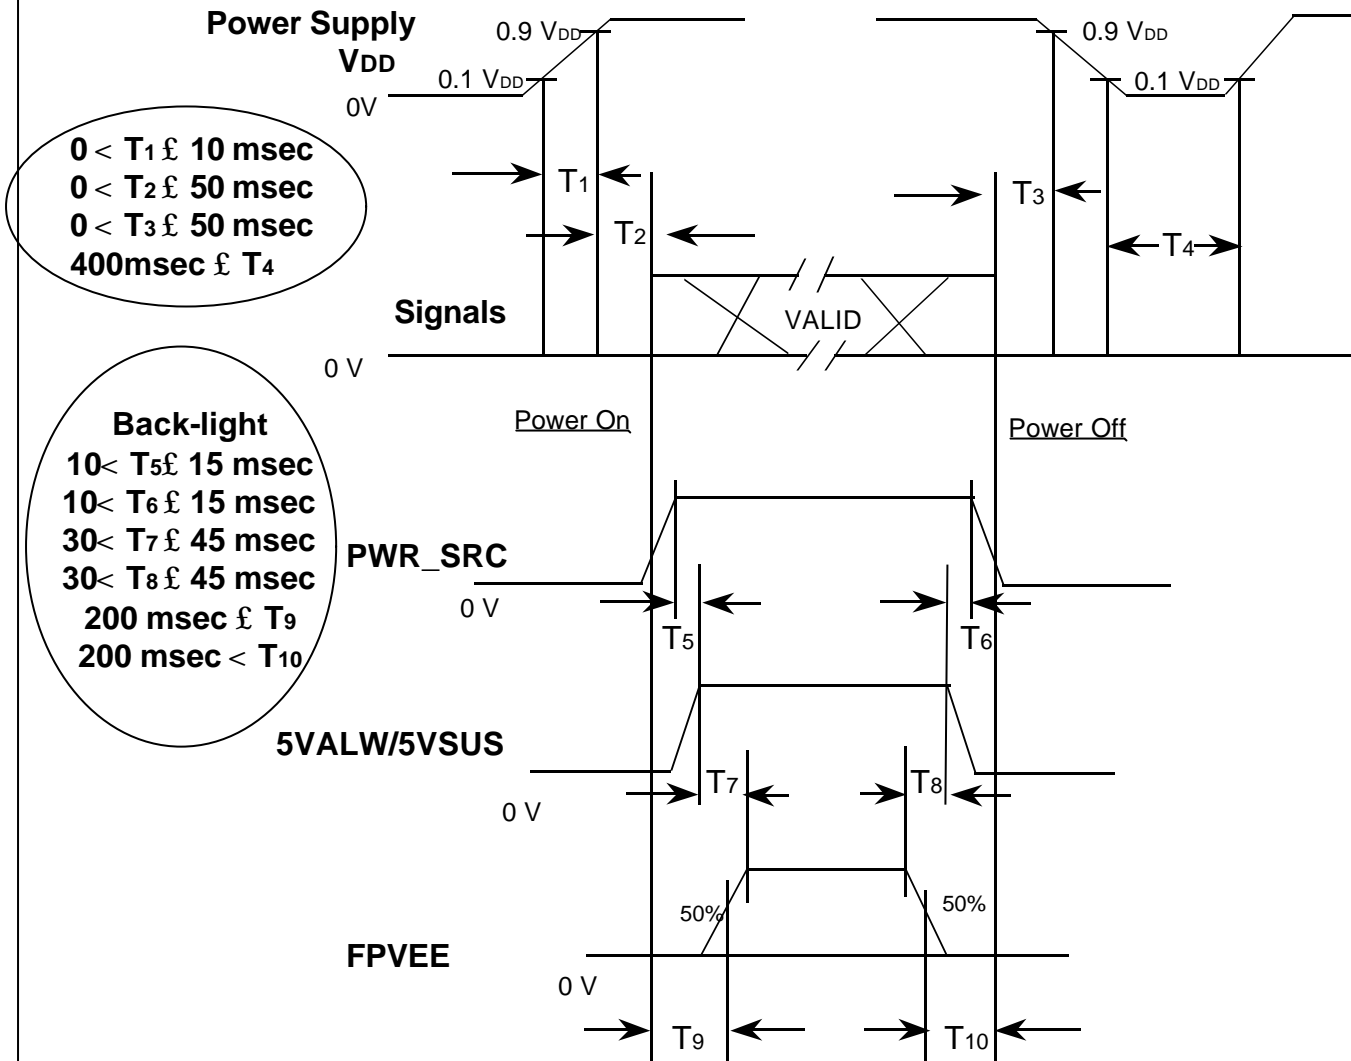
Power Supply
$V_{DD}$

0.9 $V_{DD}$
0.1 $V_{DD}$
0V

0.9 $V_{DD}$
0.1 $V_{DD}$

0 < $T_1$ £ 10 msec
0 < $T_2$ £ 50 msec
0 < $T_3$ £ 50 msec
400msec £ $T_4$

$T_1$
$T_2$
$T_3$
$T_4$

Signals
VALID
0 V

Power On
Power Off

Back-light
10< $T_5$£ 15 msec
10< $T_6$ £ 15 msec
30< $T_7$ £ 45 msec
30< $T_8$ £ 45 msec
200 msec £ $T_9$
200 msec < $T_{10}$

PWR_SRC
0 V
$T_5$
$T_6$

5VALW/5VSUS
0 V
$T_7$
$T_8$

50%
50%

FPVEE
0 V
$T_9$
$T_{10}$